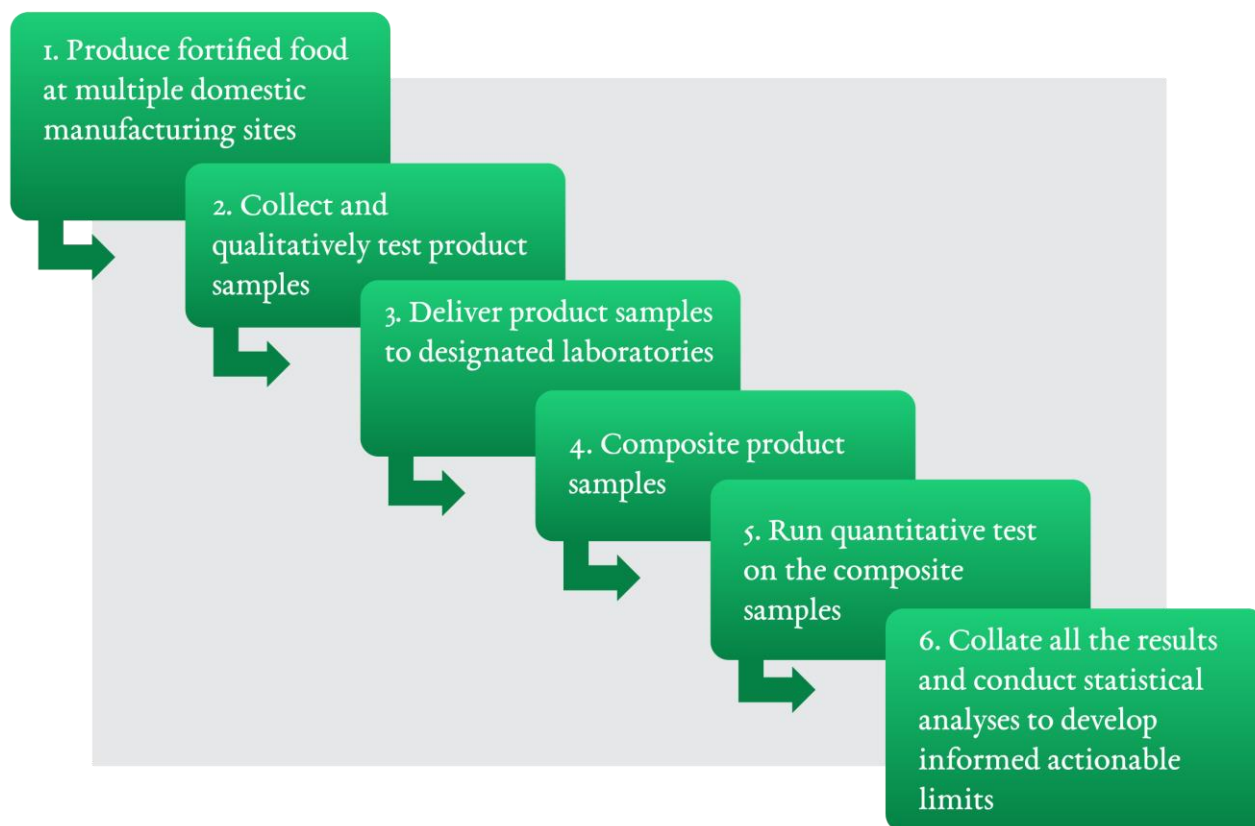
1. Produce fortified food at multiple domestic manufacturing sites

2. Collect and qualitatively test product samples

3. Deliver product samples to designated laboratories

4. Composite product samples

5. Run quantitative test on the composite samples

6. Collate all the results and conduct statistical analyses to develop informed actionable limits